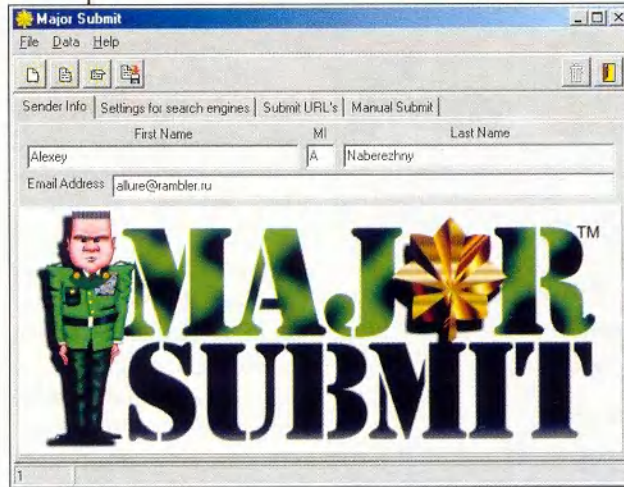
Major Submit

File Data Help

Sender Info | Settings for search engines | Submit URL's | Manual Submit

First Name
Alexey

MI
A

Last Name
Naberezhny

Email Address allure@rambler.ru

MAJOR™
SUBMIT

1